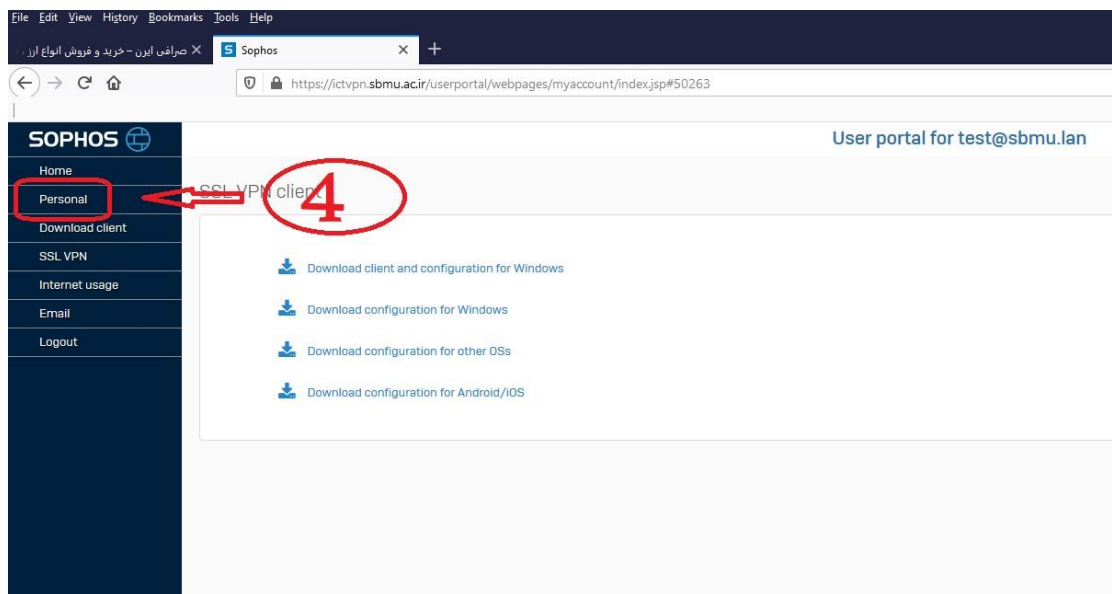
File Edit View History Bookmarks Tools Help

صرافی ایرن - خرید و فروش انواع ارز

Sophos

https://ictvpn.sbmu.ac.ir/userportal/webpages/myaccount/index.jsp#50263

SOPHOS

User portal for test@sbmu.lan

Home

Personal

Download client

SSL VPN

Internet usage

Email

Logout

4

SSL VPN client

Download client and configuration for Windows

Download configuration for Windows

Download configuration for other OSs

Download configuration for Android/iOS